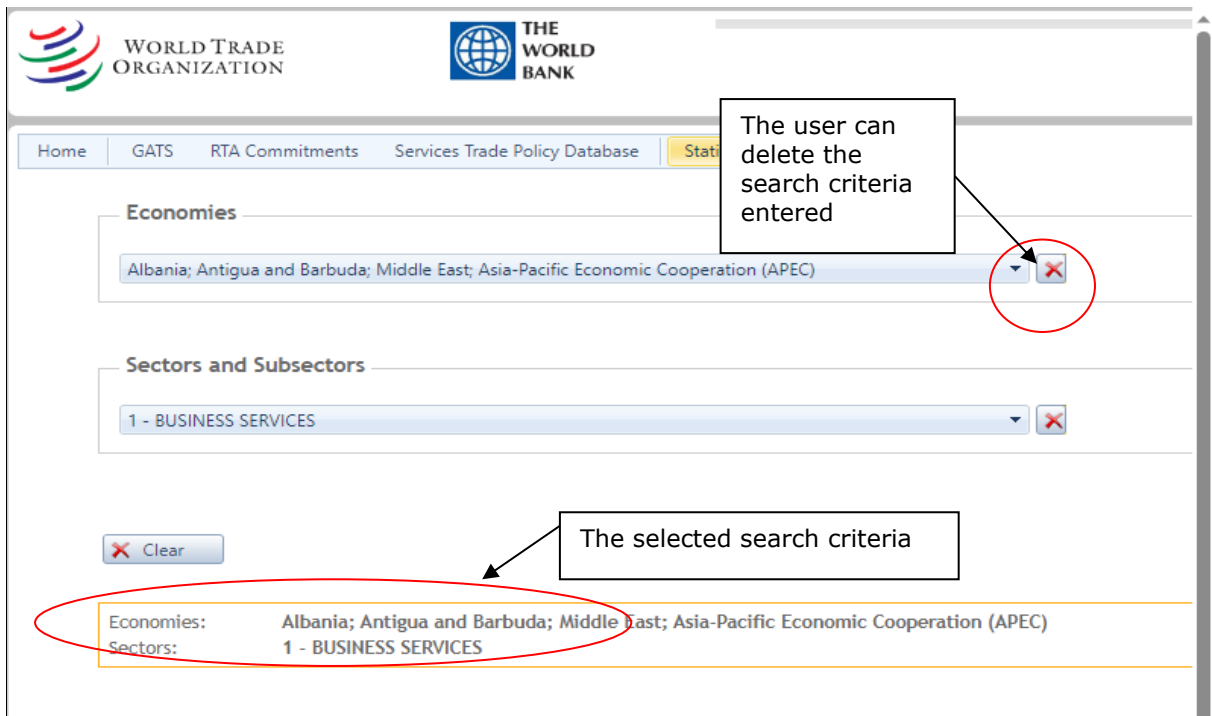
WORLD TRADE ORGANIZATION

THE WORLD BANK

Home | GATS | RTA Commitments | Services Trade Policy Database | Stati

The user can delete the search criteria entered

Economies

Albania; Antigua and Barbuda; Middle East; Asia-Pacific Economic Cooperation (APEC)

Sectors and Subsectors

1 - BUSINESS SERVICES

Clear

The selected search criteria

Economies: Albania; Antigua and Barbuda; Middle East; Asia-Pacific Economic Cooperation (APEC)
Sectors: 1 - BUSINESS SERVICES